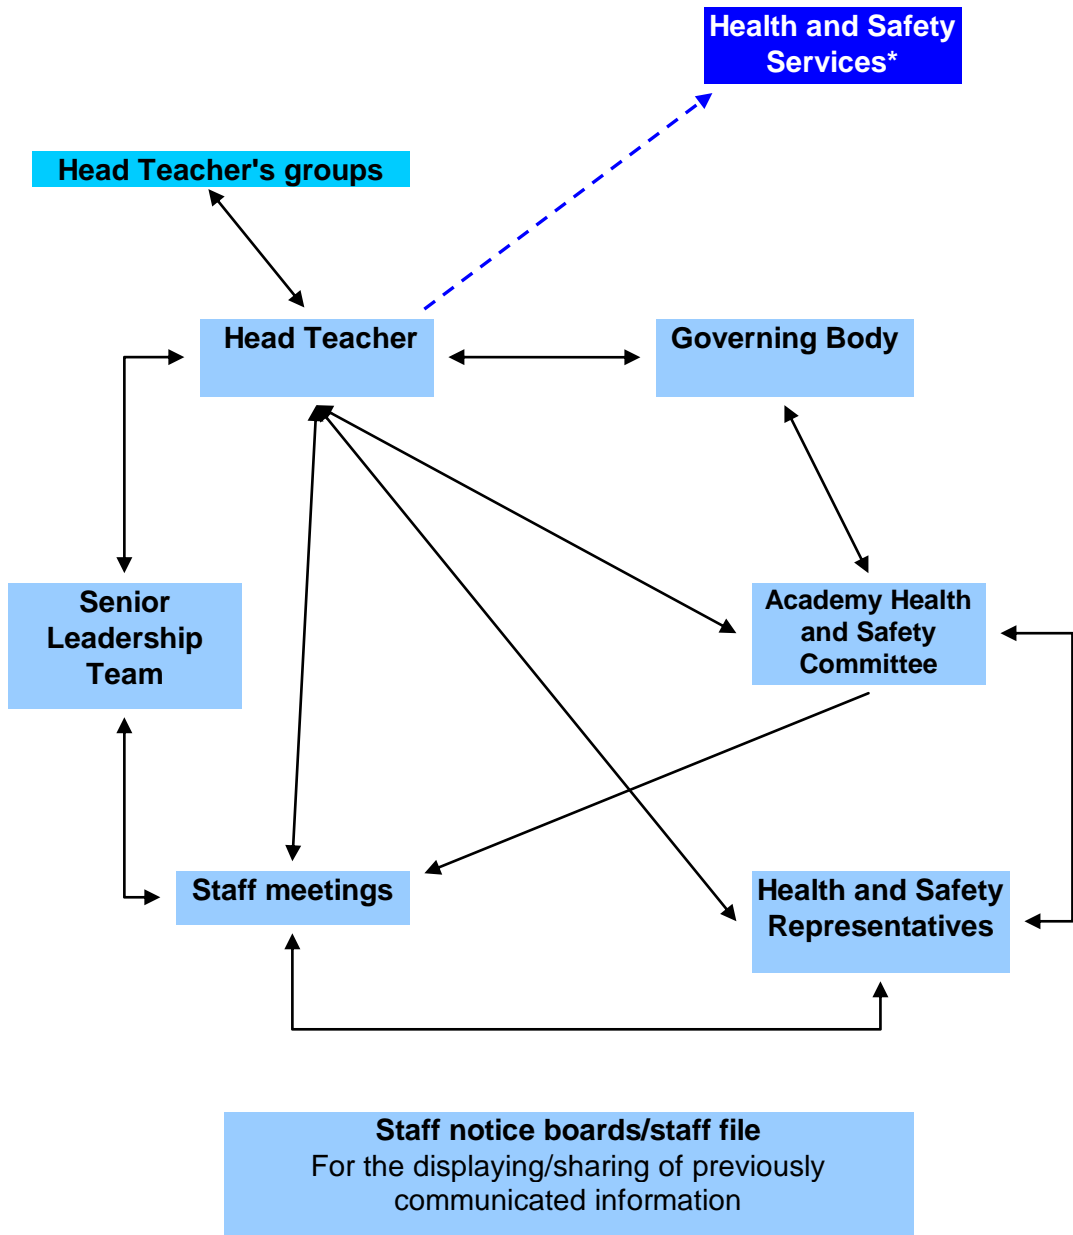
Health and Safety Services*

Head Teacher's groups

Head Teacher

Governing Body

Senior Leadership Team

Academy Health and Safety Committee

Staff meetings

Health and Safety Representatives

**Staff notice boards/staff file**
For the displaying/sharing of previously communicated information